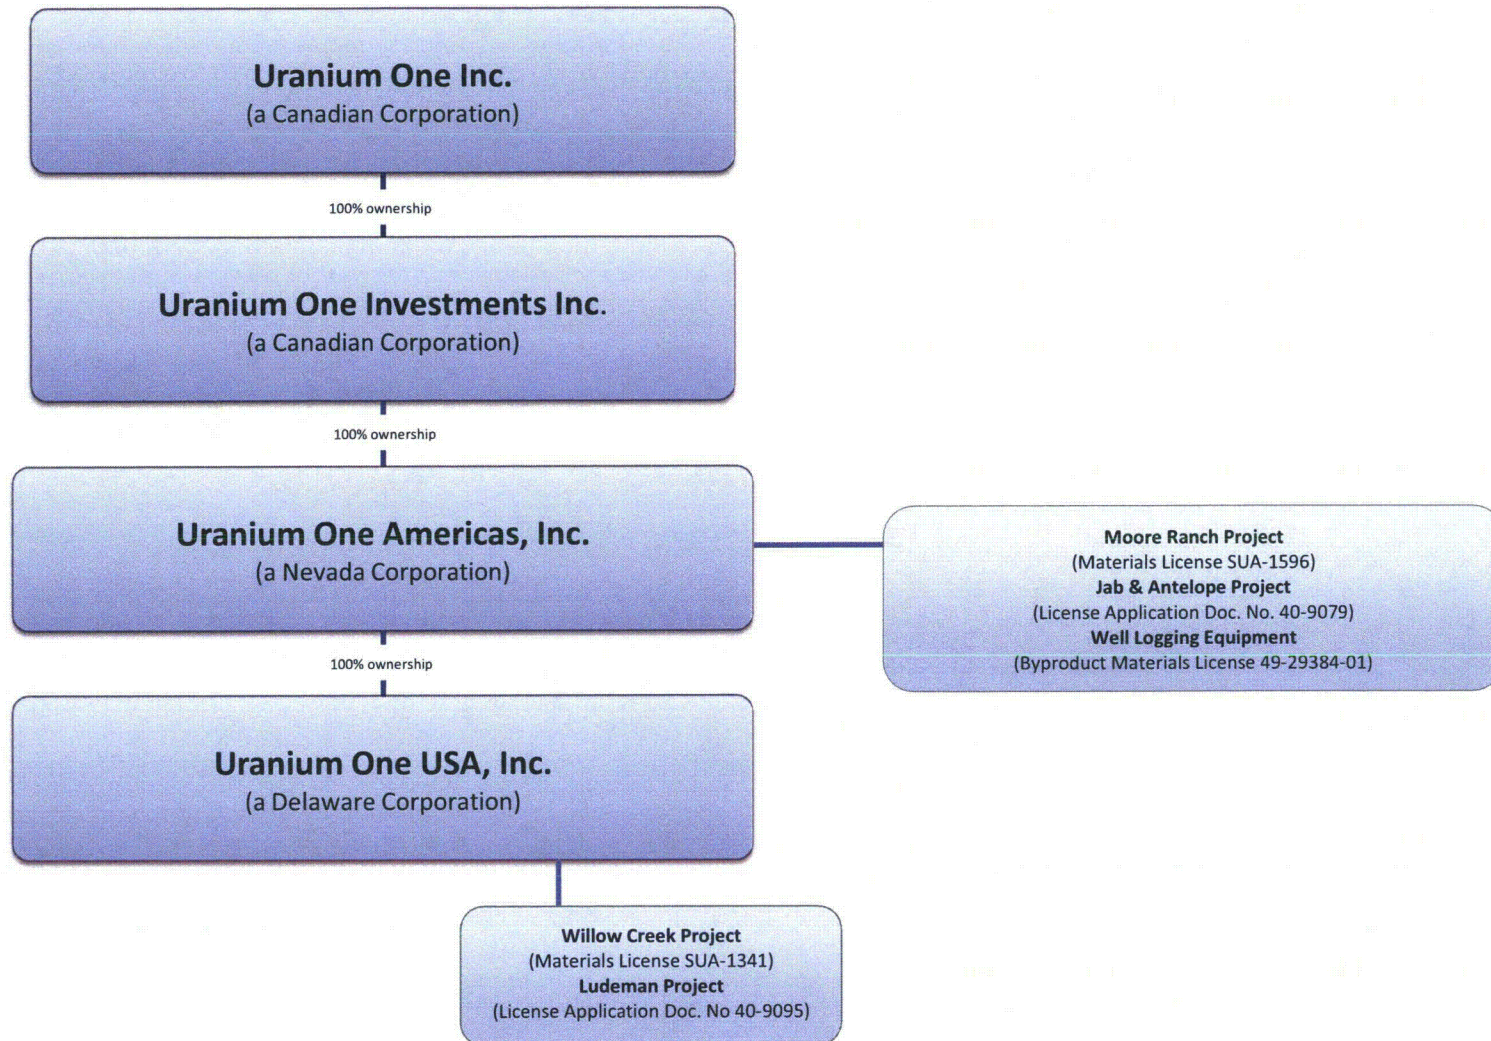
Uranium One Inc.
(a Canadian Corporation)

100% ownership

Uranium One Investments Inc.
(a Canadian Corporation)

100% ownership

Uranium One Americas, Inc.
(a Nevada Corporation)

Moore Ranch Project
(Materials License SUA-1596)
Jab & Antelope Project
(License Application Doc. No. 40-9079)
Well Logging Equipment
(Byproduct Materials License 49-29384-01)

100% ownership

Uranium One USA, Inc.
(a Delaware Corporation)

Willow Creek Project
(Materials License SUA-1341)
Ludeman Project
(License Application Doc. No 40-9095)